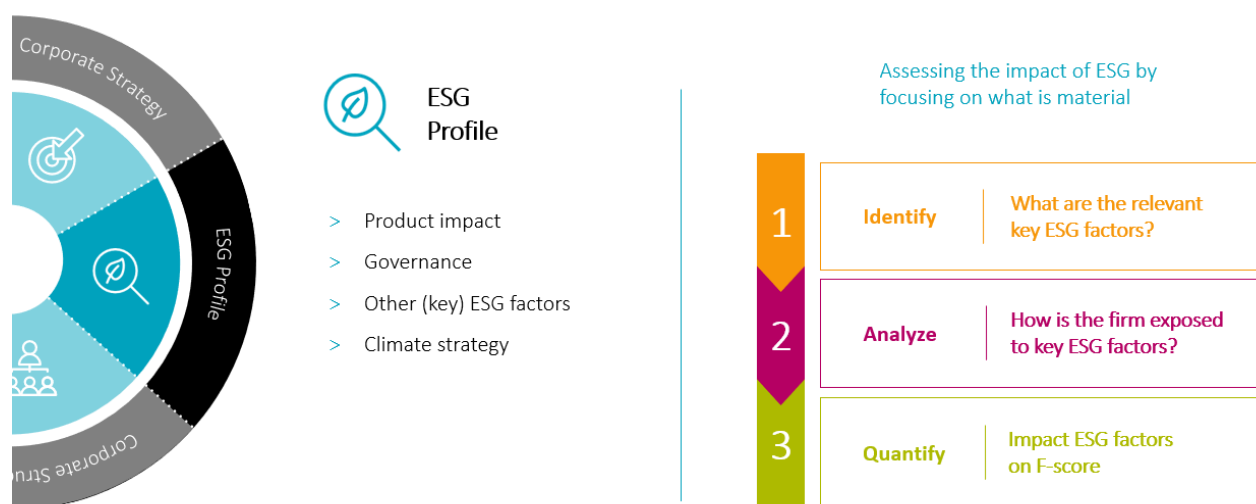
Corporate Strategy

ESG Profile

Corporate Stru

ESG Profile

> Product impact
> Governance
> Other (key) ESG factors
> Climate strategy

Assessing the impact of ESG by focusing on what is material

| | | |
|---|---|---|
| 1 | Identify | What are the relevant key ESG factors? |
| 2 | Analyze | How is the firm exposed to key ESG factors? |
| 3 | Quantify | Impact ESG factors on F-score |